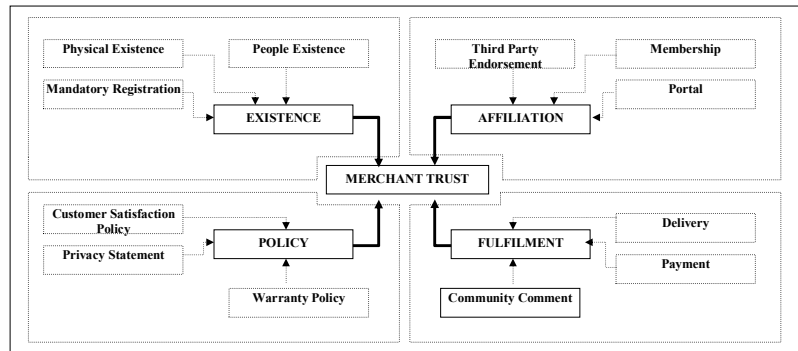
Physical Existence

People Existence

Mandatory Registration

EXISTENCE

Third Party Endorsement

Membership

Portal

AFFILIATION

MERCHANT TRUST

Customer Satisfaction Policy

Privacy Statement

POLICY

Warranty Policy

FULFILMENT

Delivery

Payment

Community Comment